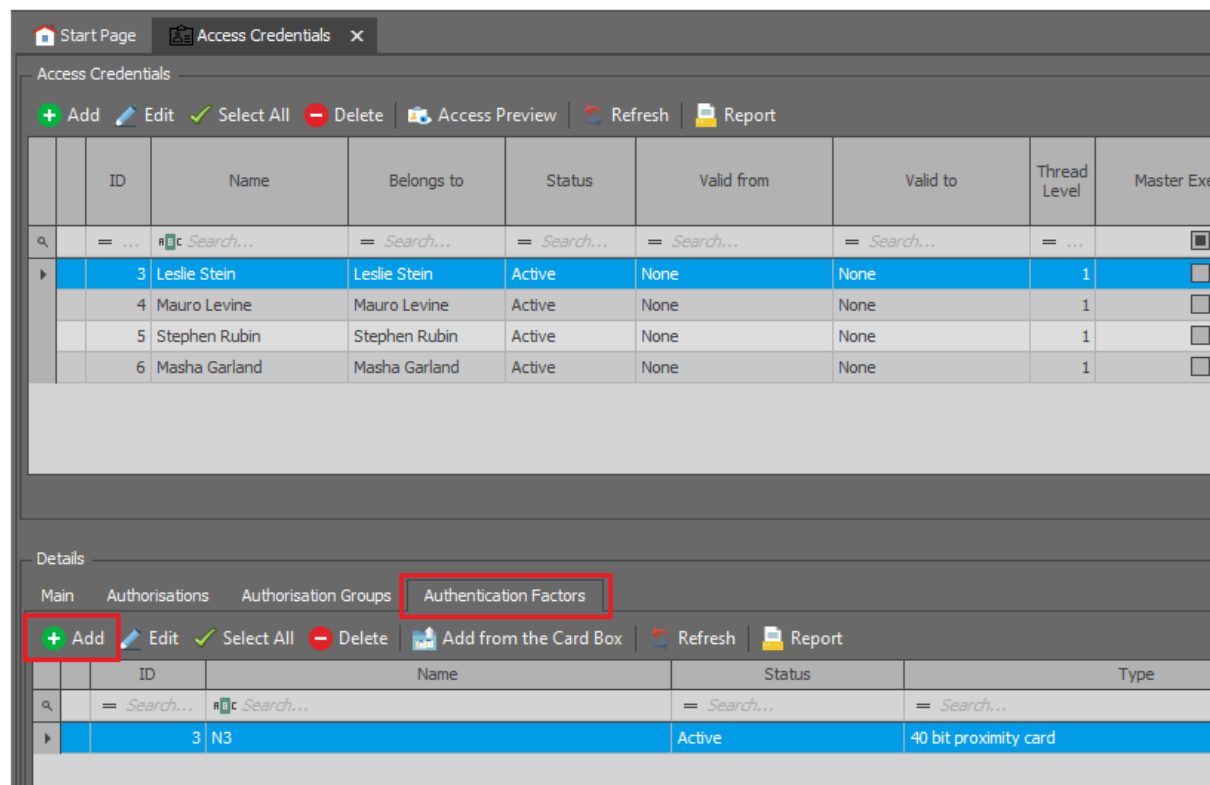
Start Page   Access Credentials ×

Access Credentials

Add   Edit   Select All   Delete   Access Preview   Refresh   Report

| ID | Name | Belongs to | Status | Valid from | Valid to | Thread Level | Master Exe |
|---|---|---|---|---|---|---|---|
| = ... | Search... | = Search... | = Search... | = Search... | = Search... | = ... | |
| 3 | Leslie Stein | Leslie Stein | Active | None | None | 1 | |
| 4 | Mauro Levine | Mauro Levine | Active | None | None | 1 | |
| 5 | Stephen Rubin | Stephen Rubin | Active | None | None | 1 | |
| 6 | Masha Garland | Masha Garland | Active | None | None | 1 | |

Details

Main   Authorisations   Authorisation Groups   Authentication Factors

Add   Edit   Select All   Delete   Add from the Card Box   Refresh   Report

| ID | Name | Status | Type |
|---|---|---|---|
| = Search... | Search... | = Search... | = Search... |
| 3 | N3 | Active | 40 bit proximity card |